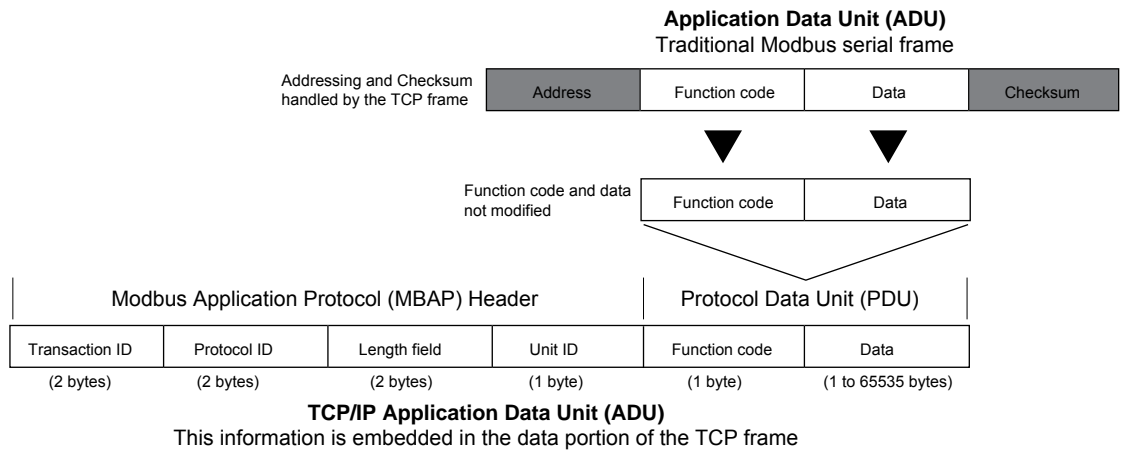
**Application Data Unit (ADU)**
Traditional Modbus serial frame

Addressing and Checksum handled by the TCP frame

| Address | Function code | Data | Checksum |
|---|---|---|---|

Function code and data not modified

| Function code | Data |
|---|---|

Modbus Application Protocol (MBAP) Header

Protocol Data Unit (PDU)

| Transaction ID | Protocol ID | Length field | Unit ID | Function code | Data |
|---|---|---|---|---|---|
| (2 bytes) | (2 bytes) | (2 bytes) | (1 byte) | (1 byte) | (1 to 65535 bytes) |

**TCP/IP Application Data Unit (ADU)**
This information is embedded in the data portion of the TCP frame